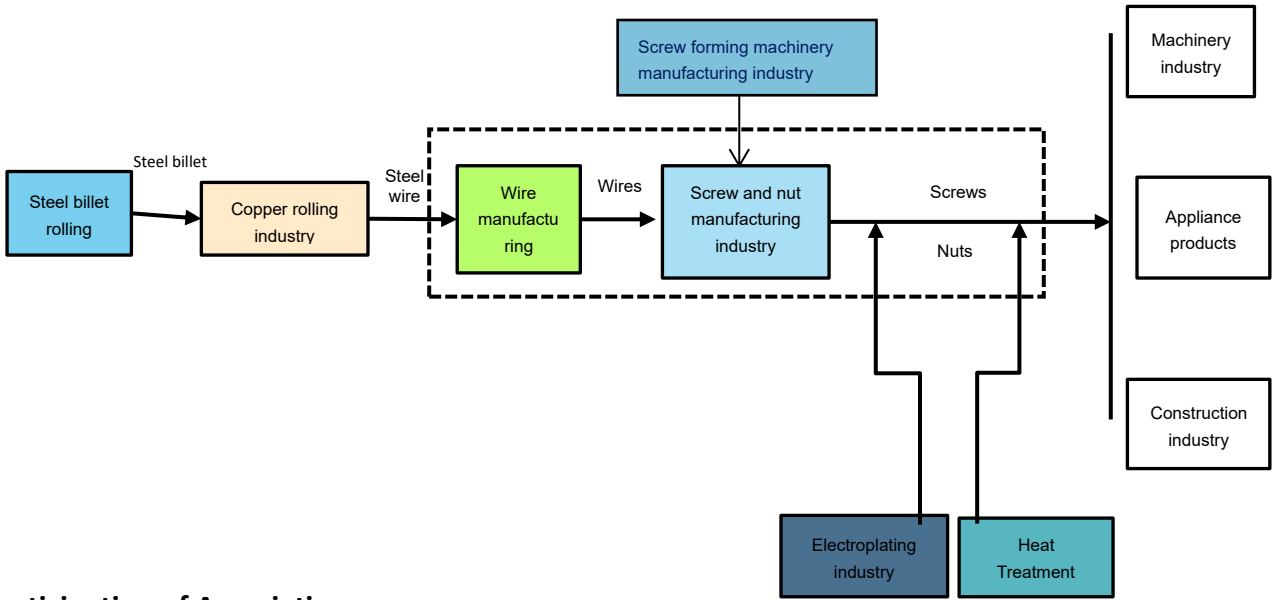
Screw forming machinery manufacturing industry

Machinery industry

Steel billet

Steel billet rolling

Copper rolling industry

Steel wire

Wire manufacturing

Wires

Screw and nut manufacturing industry

Screws

Nuts

Appliance products

Construction industry

Electroplating industry

Heat Treatment

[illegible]